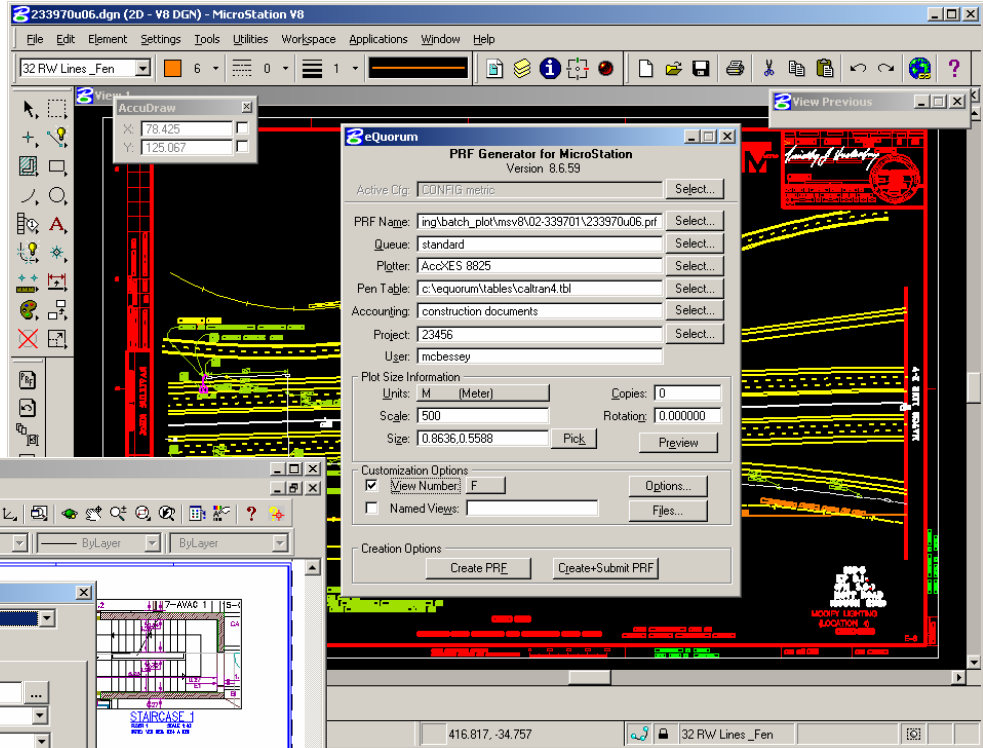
233970u06.dgn (2D - V8 DGN) - MicroStation V8

File Edit Element Settings Tools Utilities Workspace Applications Window Help

32 RW Lines _Fen 6 0 1

View 1

AccuDraw
X: 78.425
Y: 125.067

View Previous

eQuorum

PRF Generator for MicroStation
Version 8.6.59

Active Cfg: CONFIG metric Select...

PRF Name: ing\batch_plot\msv8\02-339701\233970u06.prf Select...
Queue: standard Select...
Plotter: AccXES 8825 Select...
Pen Table: c:\equorum\tables\caltran4.tbl Select...
Accounting: construction documents Select...
Project: 23456 Select...
User: mcbessey

Plot Size Information
Units: M (Meter) Copies: 0
Scale: 500 Rotation: 0.000000
Size: 0.8636,0.5588 Pick Preview

Customization Options
View Number: F Options...
Named Views: Files...

Creation Options
Create PRF Create+Submit PRF

ByLayer ByLayer

7-AVAC 1 5-C

STAIRCASE 1

MODIFY LIGHTING

416.817, -34.757 32 RW Lines _Fen